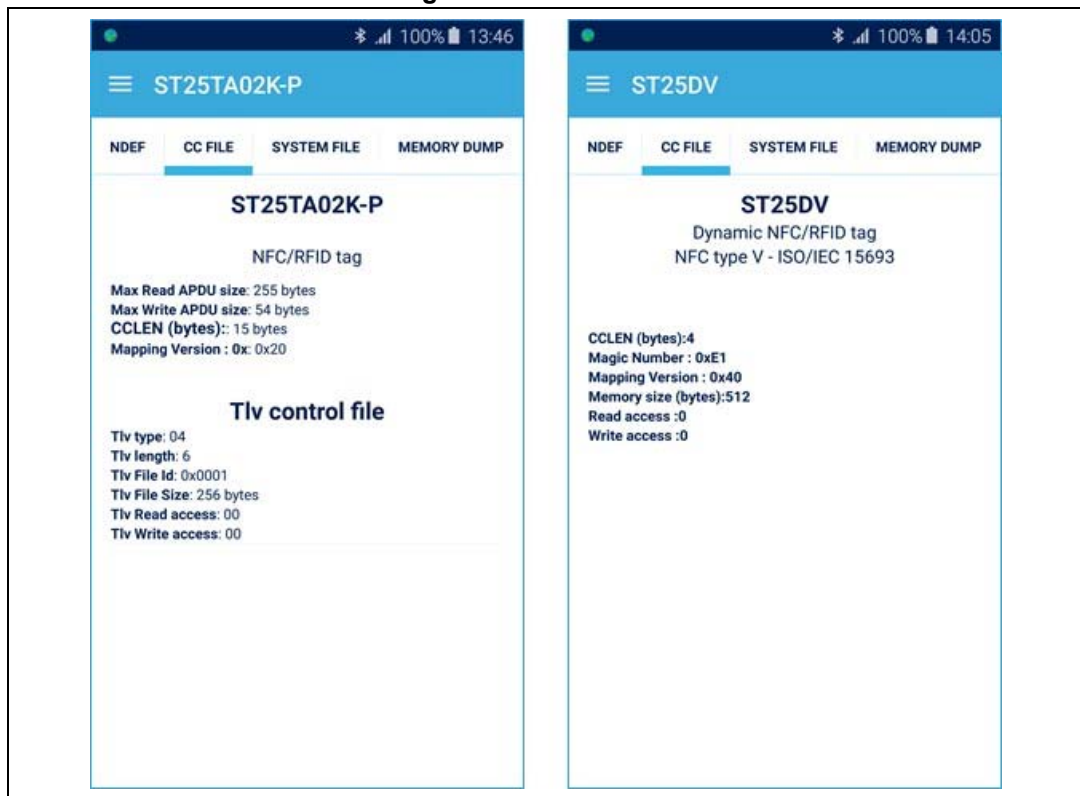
100% 13:46

ST25TA02K-P

NDEF | CC FILE | SYSTEM FILE | MEMORY DUMP

ST25TA02K-P

NFC/RFID tag

Max Read APDU size: 255 bytes
Max Write APDU size: 54 bytes
CCLEN (bytes):: 15 bytes
Mapping Version : 0x: 0x20

Tlv control file

Tlv type: 04
Tlv length: 6
Tlv File Id: 0x0001
Tlv File Size: 256 bytes
Tlv Read access: 00
Tlv Write access: 00

100% 14:05

ST25DV

NDEF | CC FILE | SYSTEM FILE | MEMORY DUMP

ST25DV
Dynamic NFC/RFID tag
NFC type V - ISO/IEC 15693

CCLEN (bytes):4
Magic Number : 0xE1
Mapping Version : 0x40
Memory size (bytes):512
Read access :0
Write access :0